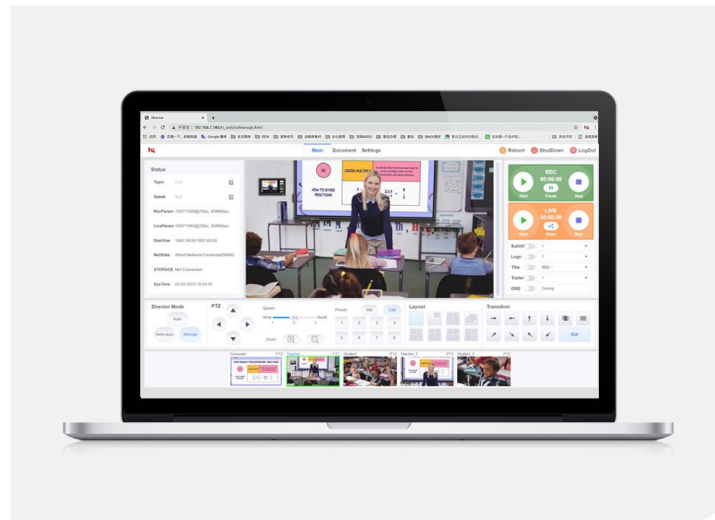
Main Document Settings

Reboot ShutDown LogOut

Status

Topic Test

Speak Test

RecParam 1920*1080@25fps, 4096Kbps

LiveParam 1920*1080@25fps, 2048Kbps

DiskSize

NetState Wired Network Connected(WAN)

STORAGE Not Connected

SysTime

HOW TO DIVIDE FRACTIONS

DIVIDE FRACTIONS

REC 00:00:00 Start Pause Stop

LIVE 00:00:00 Start Share Stop

Subtitle

Logo

Title

Trailer

OSD Closing

Director Mode

Auto

Semi-auto Manual

PTZ

Speed

Slow Quick

Zoom

Preset Set Call

1 2 3 4 5 6 7 8

Layout

Transition

Cut

Computer Teacher Student Teacher_2 Student_2